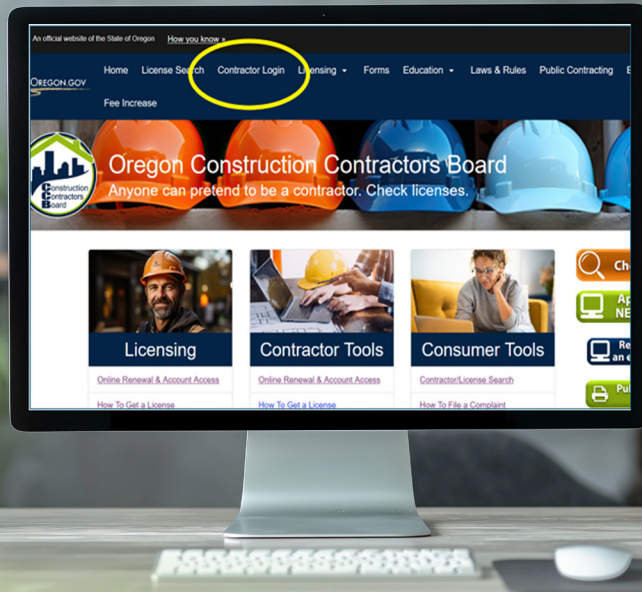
An official website of the State of Oregon How you know »

OREGON.GOV

Home License Search Contractor Login Licensing Forms Education Laws & Rules Public Contracting E

Fee Increase

Construction Contractors Board

Oregon Construction Contractors Board

Anyone can pretend to be a contractor. Check licenses.

Licensing

Online Renewal & Account Access

How To Get a License

Contractor Tools

Online Renewal & Account Access

How To Get a License

Consumer Tools

Contractor/License Search

How To File a Complaint

Che

Ap NE

Re an e

Pu